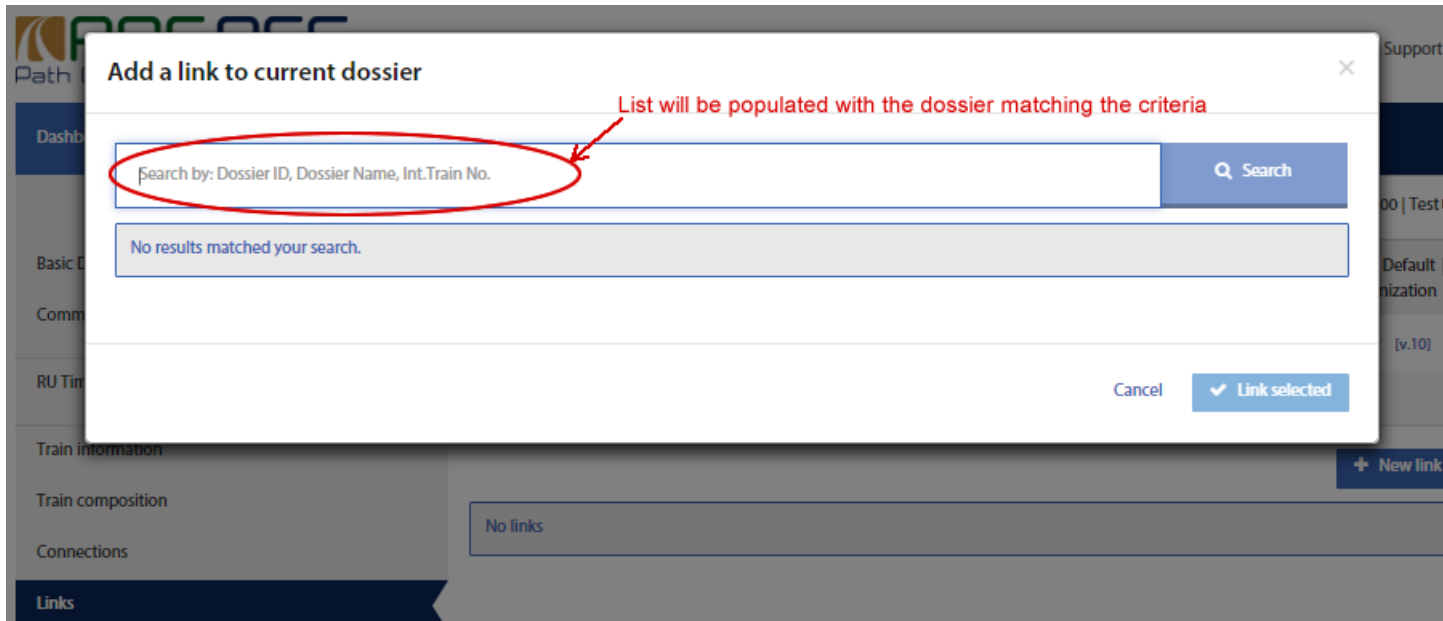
Path

Support

Add a link to current dossier

×

List will be populated with the dossier matching the criteria

Search by: Dossier ID, Dossier Name, Int.Train No.

Search

No results matched your search.

Cancel

Link selected

Dashb

00 | Test

Basic D

Default

Comm

nization

[v.10]

RU Tim

Train information

Train composition

Connections

Links

New link

No links